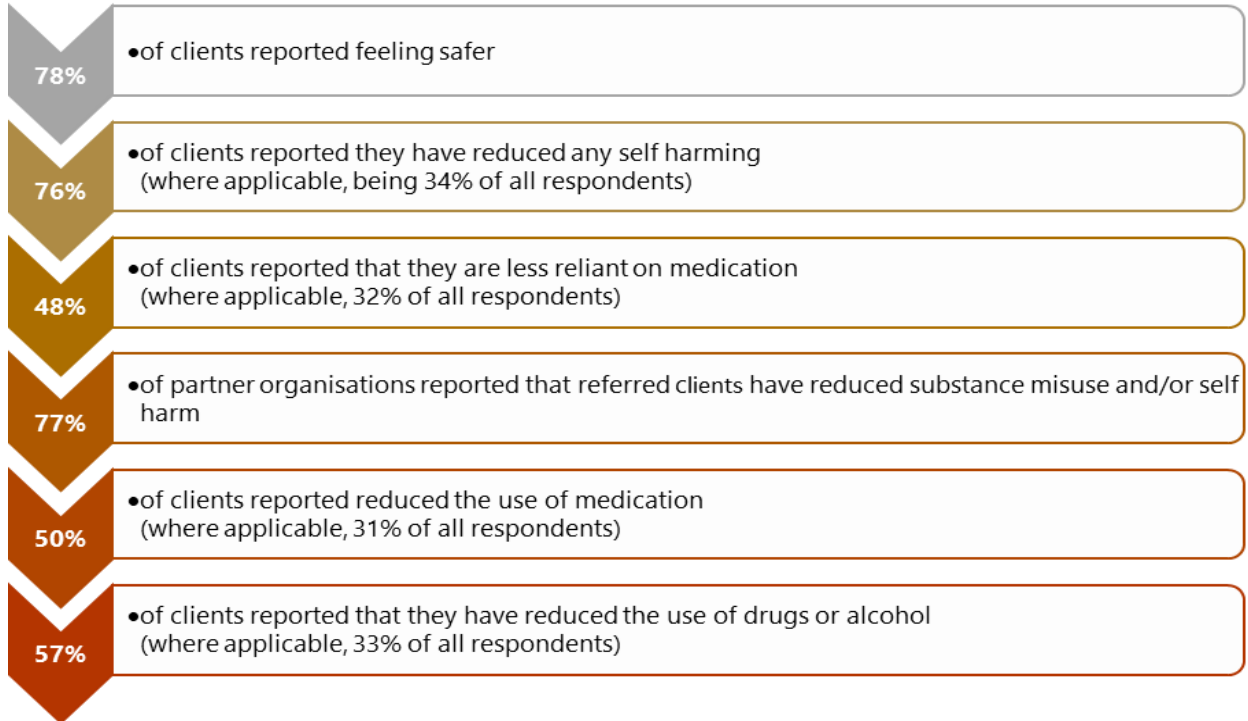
78%

•of clients reported feeling safer

76%

•of clients reported they have reduced any self harming (where applicable, being 34% of all respondents)

48%

•of clients reported that they are less reliant on medication (where applicable, 32% of all respondents)

77%

•of partner organisations reported that referred clients have reduced substance misuse and/or self harm

50%

•of clients reported reduced the use of medication (where applicable, 31% of all respondents)

57%

•of clients reported that they have reduced the use of drugs or alcohol (where applicable, 33% of all respondents)